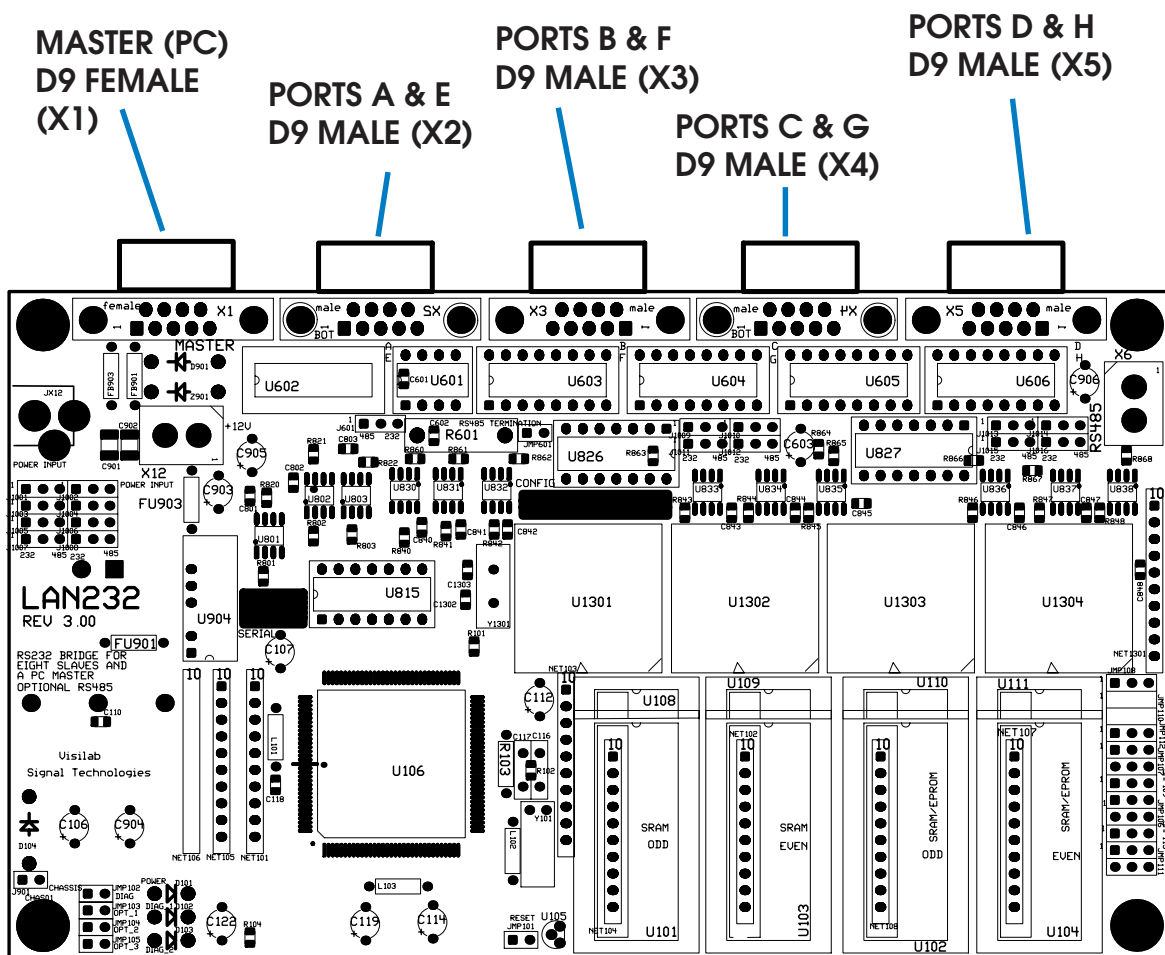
MASTER (PC)
D9 FEMALE
(X1)

PORTS A & E
D9 MALE (X2)

PORTS B & F
D9 MALE (X3)

PORTS C & G
D9 MALE (X4)

PORTS D & H
D9 MALE (X5)

female X1
male X2
BOT
X3 male
male X4
BOT
X5 male
X6
RS485
MASTER
D901
Z901
FB903
FB901
JX12
POWER INPUT
C902
C901
+12V
X12
POWER INPUT
FU903
C905
C903
U602
U601
U603
U604
U605
U606
C601
C906
J601
485 232
C602
R601
RS485 TERMINATION
JMP601
U826
CONFIG
R863
C603
R864
R865
U827
R866
R867
R868
R821
C803
R822
C802
R820
U802
U803
U830
U831
U832
R860
R861
R862
U833
U834
U835
U836
U837
U838
C801
R802
R803
U801
R801
R840
C840
R841
C841
R842
C842
R843
C843
R844
C844
R845
C845
R846
C846
R847
C847
R848
C848
232 485 232 485
LAN232
REV 3.00
U904
U815
C1303
C1302
Y1301
R101
U1301
U1302
U1303
U1304
FU901
SERIAL
C107
RS232 BRIDGE FOR
EIGHT SLAVES AND
A PC MASTER
OPTIONAL RS485
C110
NET103
NET1301
C112
U108
U109
U110
U111
JMP108
10
L101
U106
R103
C117
C116
R102
Y101
L102
C118
NET102
NET107
SRAM
ODD
SRAM
EVEN
SRAM/EPROM
ODD
SRAM/EPROM
EVEN
Visilab
Signal Technologies
C106
C904
D104
NET106
NET105
NET101
J901
CHASSIS
CHAS01
JMP102 DIAG
JMP103 OPT_1
JMP104 OPT_2
JMP105 OPT_3
POWER
D101
DIAG_1
D102
D103
DIAG_2
C122
R104
L103
C119
C114
RESET
JMP101
U105
NET104
U101
U103
NET108
U102
U104